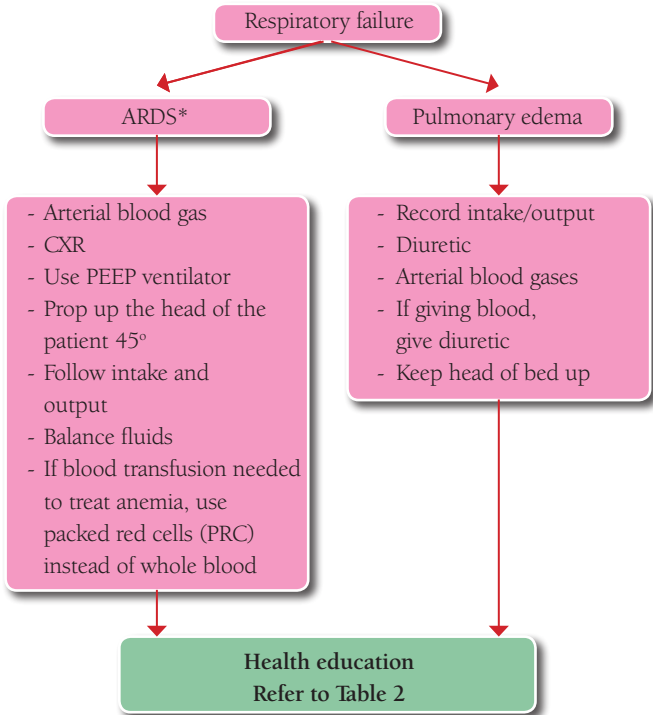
Respiratory failure

ARDS*

- Arterial blood gas
- CXR
- Use PEEP ventilator
- Prop up the head of the patient 45º
- Follow intake and output
- Balance fluids
- If blood transfusion needed to treat anemia, use packed red cells (PRC) instead of whole blood

Pulmonary edema

- Record intake/output
- Diuretic
- Arterial blood gases
- If giving blood, give diuretic
- Keep head of bed up

Health education
Refer to Table 2